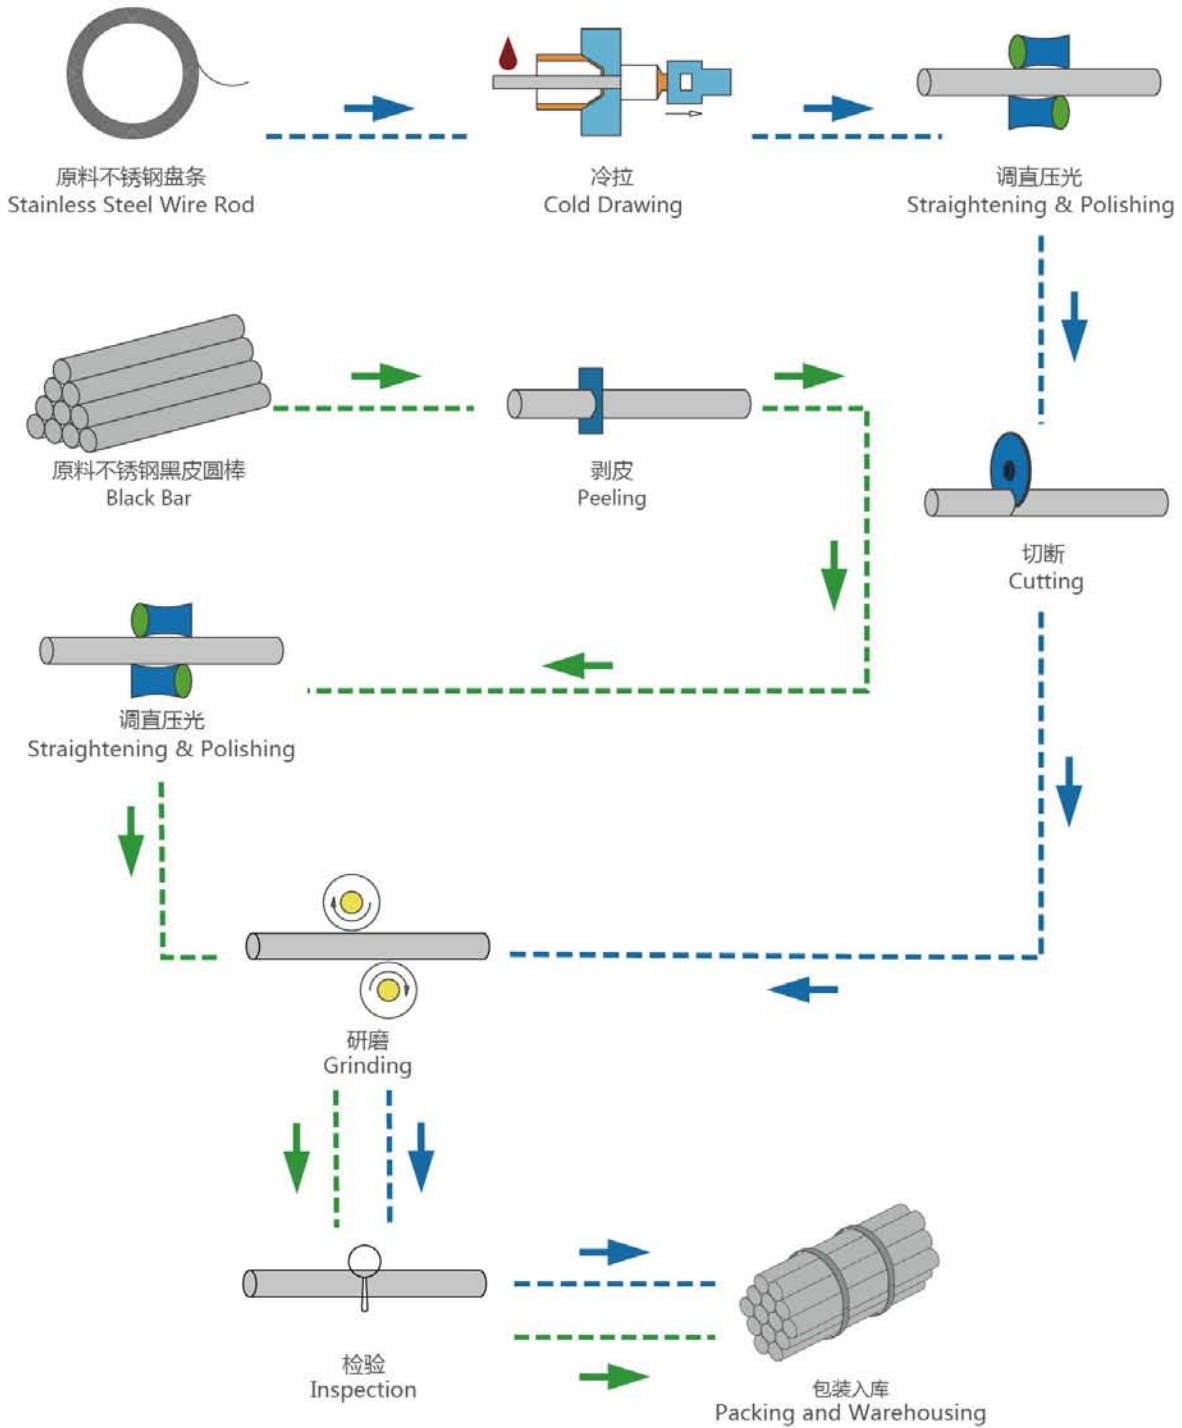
原料不锈钢盘条
Stainless Steel Wire Rod

冷拉
Cold Drawing

调直压光
Straightening & Polishing

原料不锈钢黑皮圆棒
Black Bar

剥皮
Peeling

切断
Cutting

调直压光
Straightening & Polishing

研磨
Grinding

检验
Inspection

包装入库
Packing and Warehousing